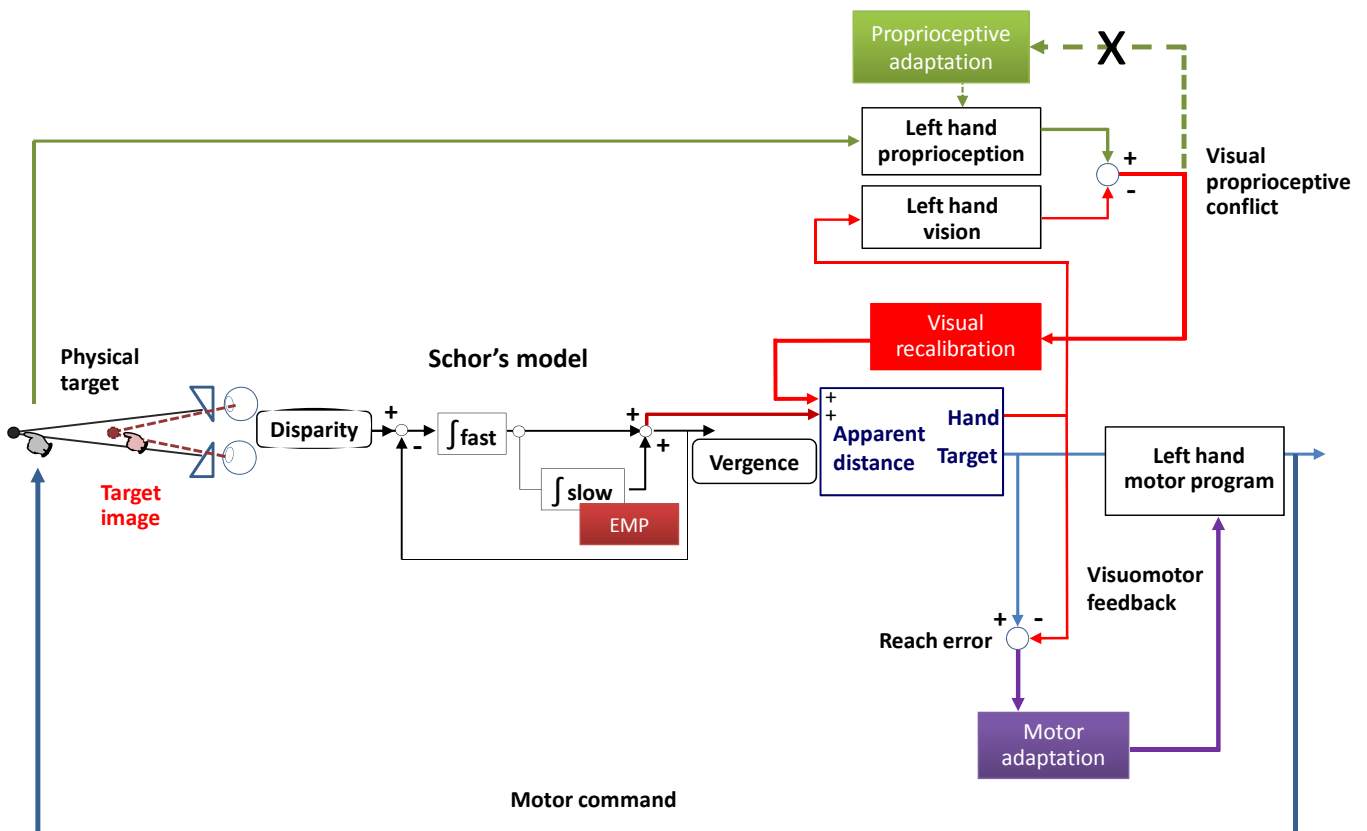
Proprioceptive adaptation

X

Left hand proprioception

+

-

Visual proprioceptive conflict

Left hand vision

Visual recalibration

Physical target

Schor's model

Disparity

+

-

$\int$ fast

+

+

+

+

Apparent distance

Hand

Target

Left hand motor program

Vergence

$\int$ slow

EMP

Target image

Visuomotor feedback

+

-

Reach error

Motor adaptation

Motor command